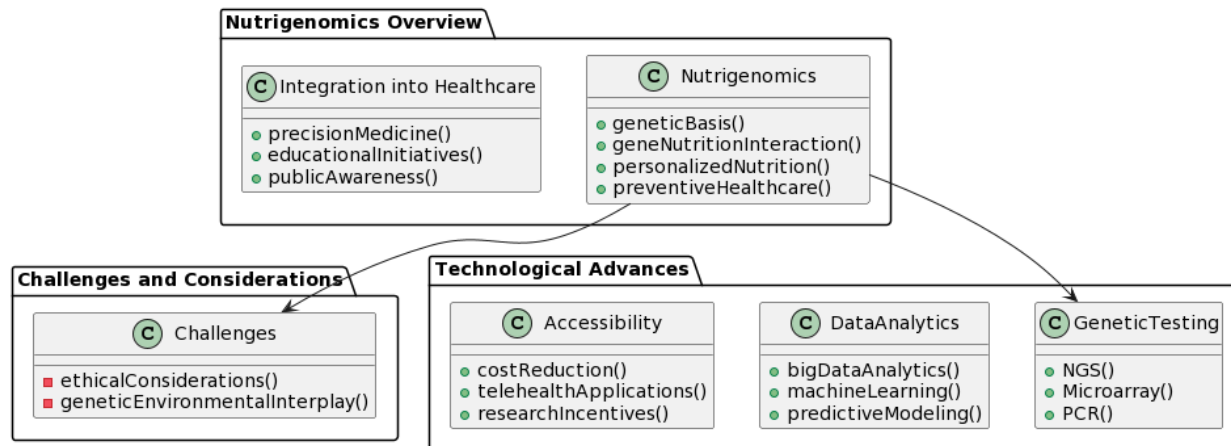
Nutrigenomics Overview

C Integration into Healthcare
precisionMedicine()
educationalInitiatives()
publicAwareness()

C Nutrigenomics
geneticBasis()
geneNutritionInteraction()
personalizedNutrition()
preventiveHealthcare()

Challenges and Considerations

C Challenges
ethicalConsiderations()
geneticEnvironmentalInterplay()

Technological Advances

C Accessibility
costReduction()
telehealthApplications()
researchIncentives()

C DataAnalytics
bigDataAnalytics()
machineLearning()
predictiveModeling()

C GeneticTesting
NGS()
Microarray()
PCR()